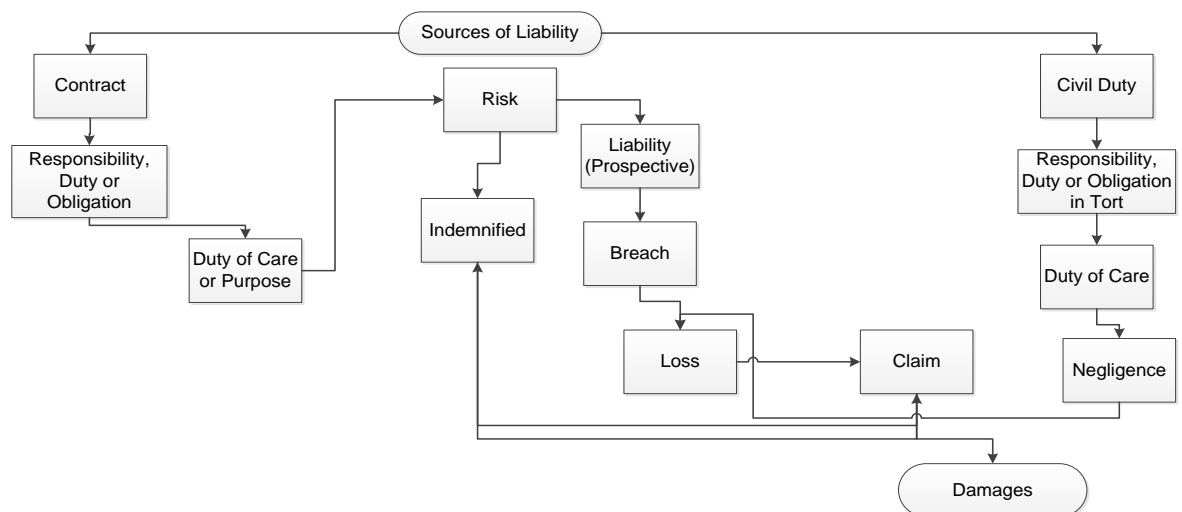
Sources of Liability

Contract

Responsibility, Duty or Obligation

Duty of Care or Purpose

Risk

Indemnified

Liability (Prospective)

Breach

Loss

Claim

Civil Duty

Responsibility, Duty or Obligation in Tort

Duty of Care

Negligence

Damages